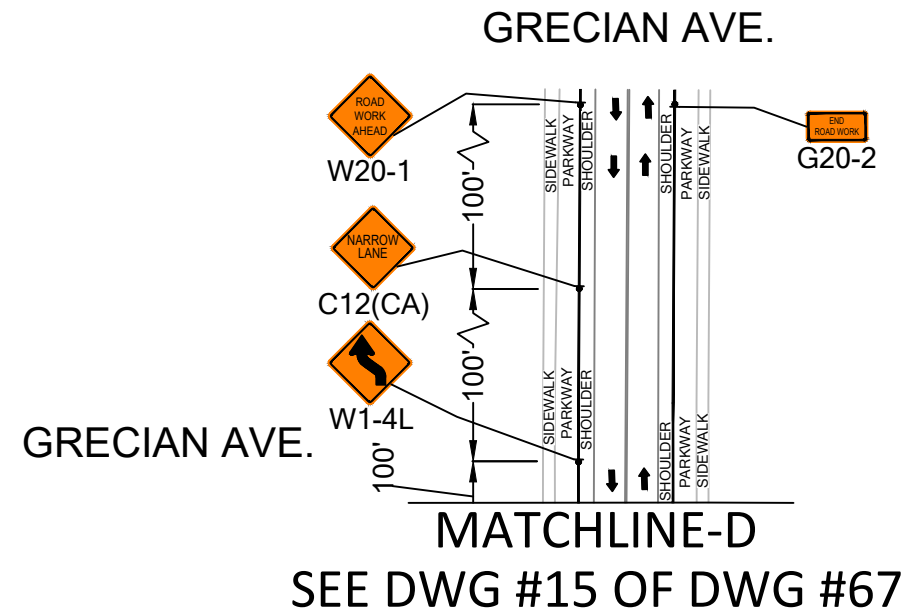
GRECIAN AVE.

ROAD WORK AHEAD
W20-1

END ROAD WORK
G20-2

SIDEWALK
PARKWAY
SHOULDER
SHOULDER
PARKWAY
SIDEWALK

100'

NARROW LANE
C12(CA)

100'

W1-4L

SIDEWALK
PARKWAY
SHOULDER
SHOULDER
PARKWAY
SIDEWALK

GRECIAN AVE.

100'

MATCHLINE-D
SEE DWG #15 OF DWG #67